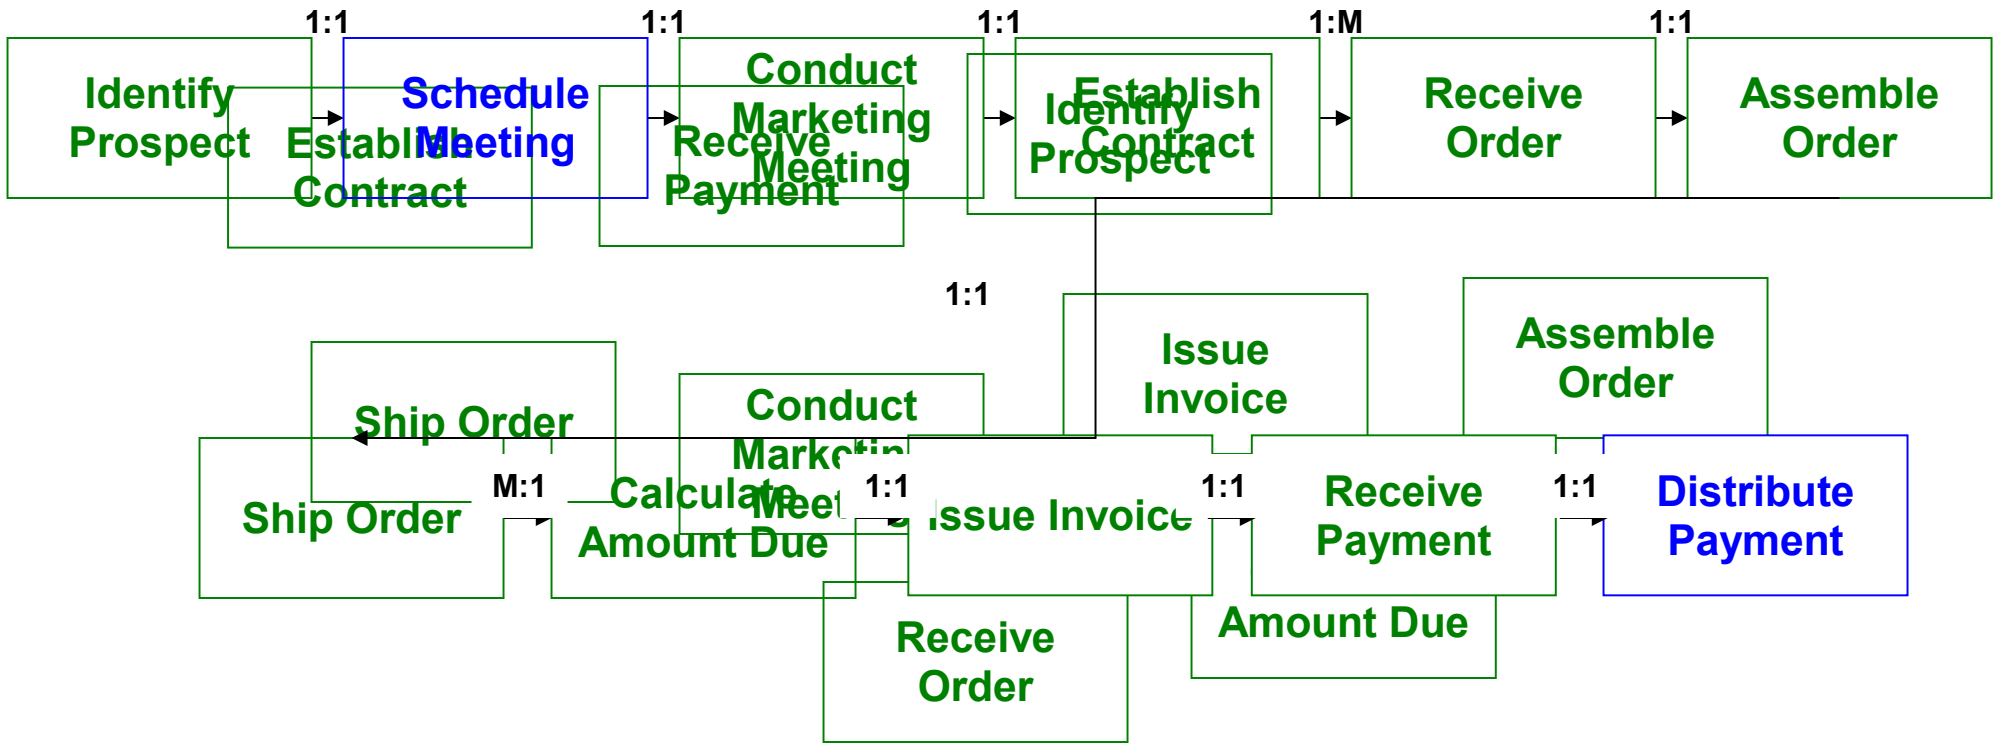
1:1
1:1
1:1
1:M
1:1

Identify Prospect

Establish Contract

Schedule Meeting

Conduct Marketing Meeting

Receive Payment

Identify Prospect

Establish Contract

Receive Order

Assemble Order

1:1

Issue Invoice

Assemble Order

Ship Order

Conduct Marketin

Ship Order

M:1

Calculate Amount Due

Meet

1:1

Issue Invoice

1:1

Receive Payment

1:1

Distribute Payment

Amount Due

Receive Order